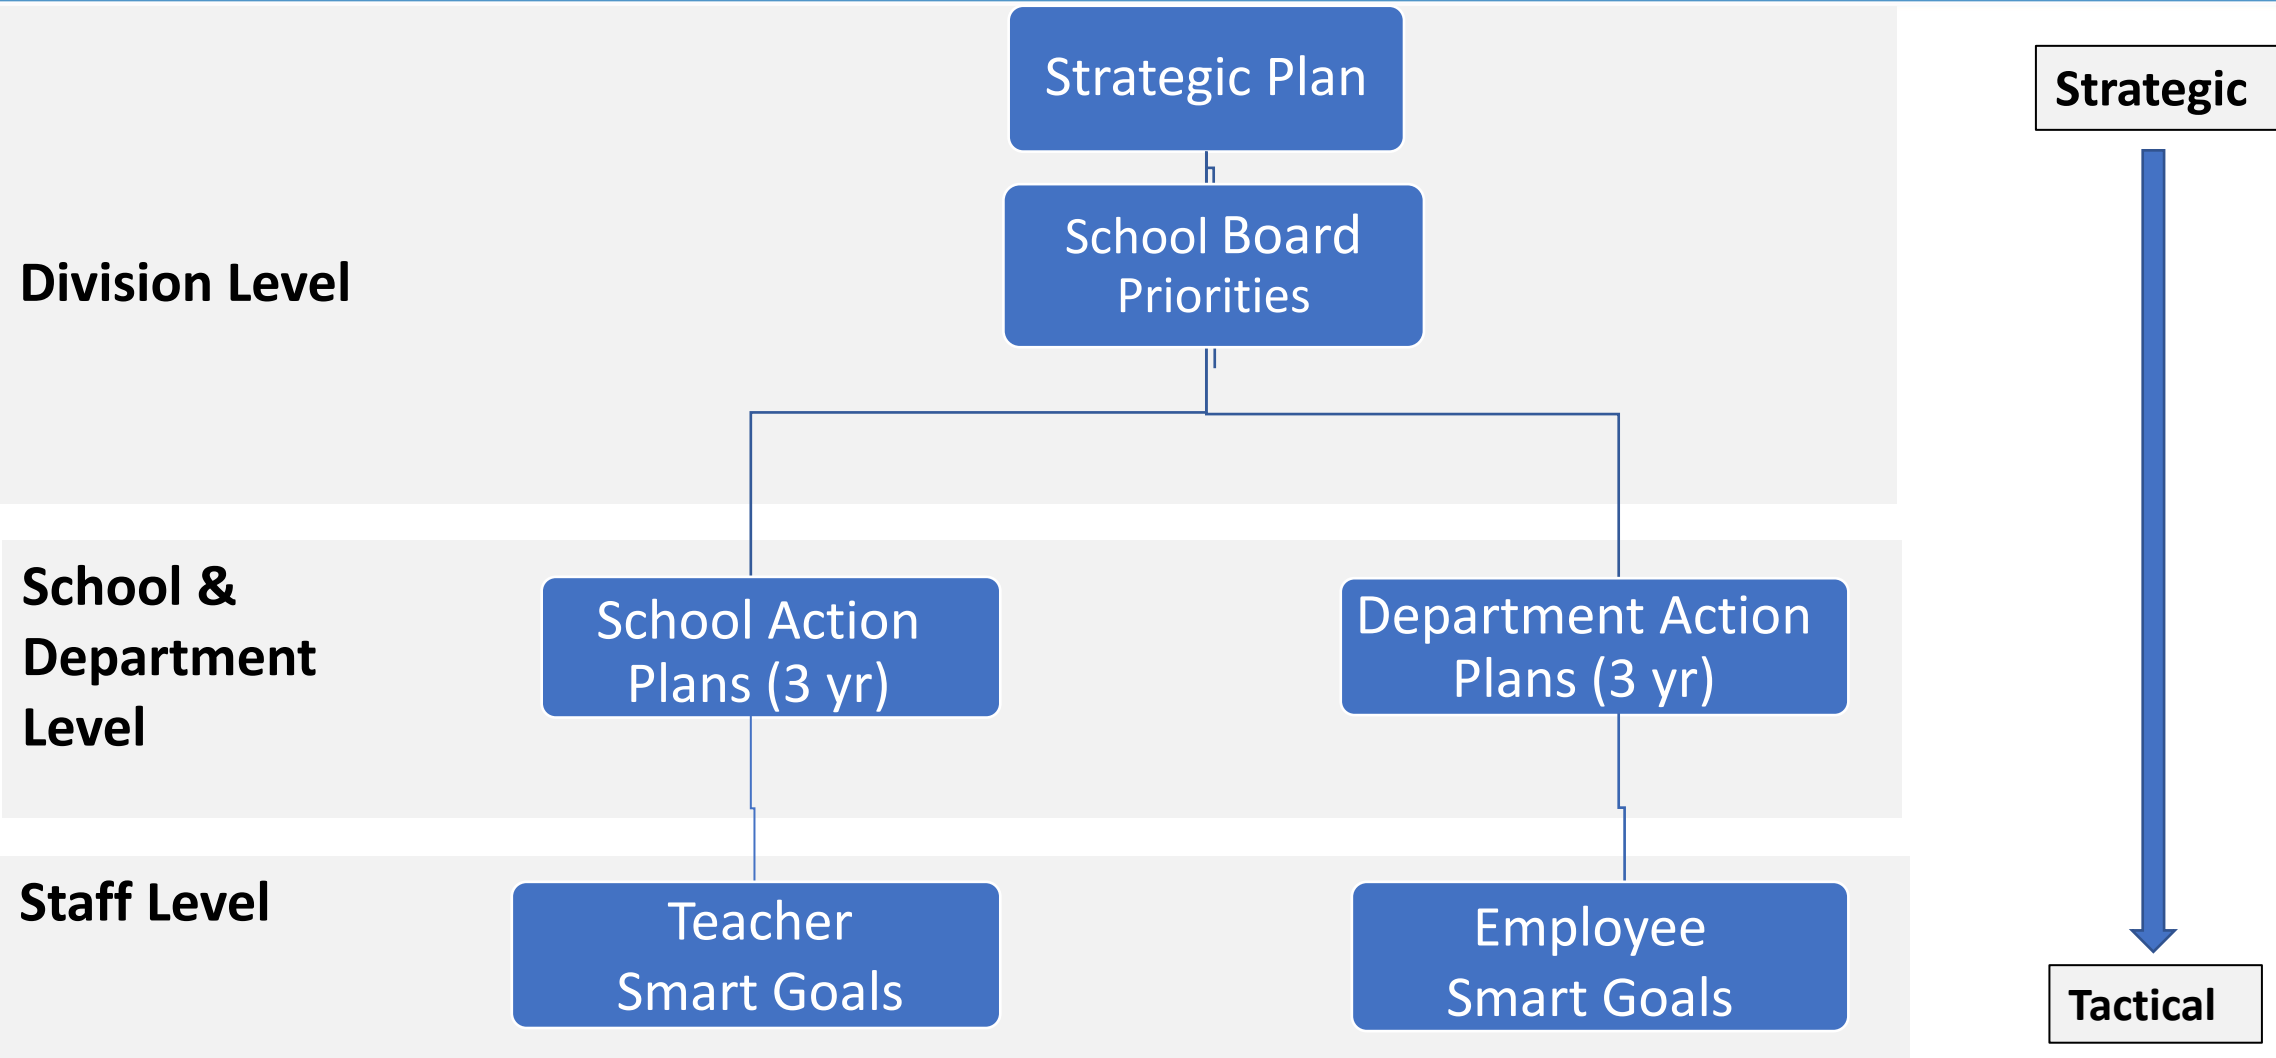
Strategic Plan

Strategic

Division Level

School Board Priorities

School & Department Level

School Action Plans (3 yr)

Department Action Plans (3 yr)

Staff Level

Teacher Smart Goals

Employee Smart Goals

Tactical